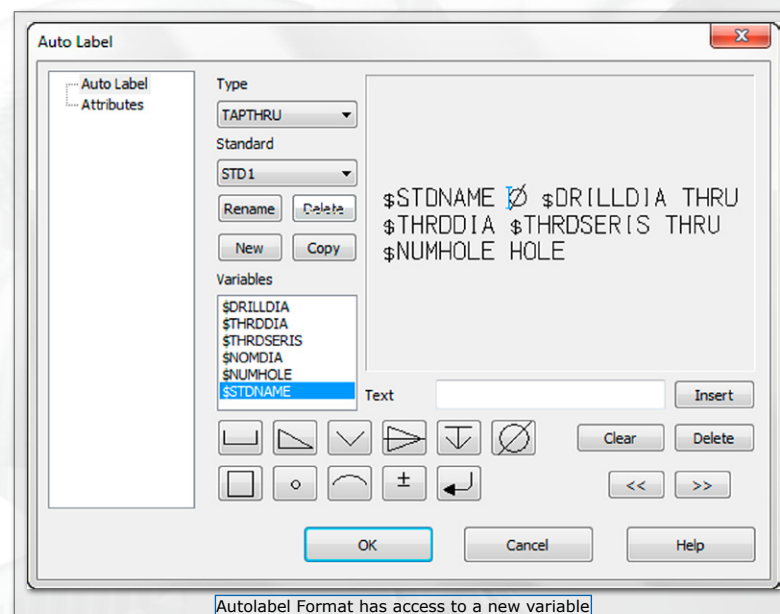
Auto Label

Auto Label
Attributes

Type
TAPTHRU
Standard
STD1
Rename
Delete
New
Copy
Variables
$DRILLDIA
$THRDDIA
$THRDSERIS
$NOMDIA
$NUMHOLE
$STDNAME

$STDNAME Ø $DRILLDIA THRU $THRDDIA $THRDSERIS THRU $NUMHOLE HOLE

Text
Insert
Clear
Delete
±
<<
>>
OK
Cancel
Help

Autolabel Format has access to a new variable